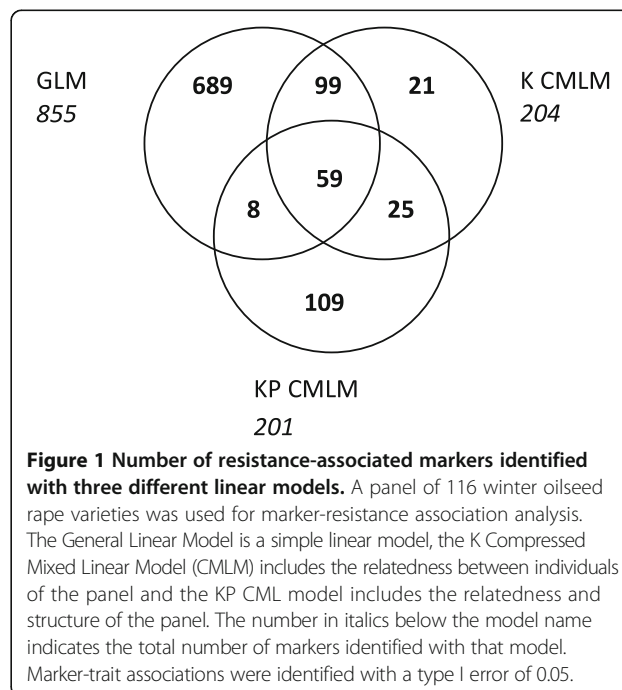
GLM
*855*

689

99

21

K CMLM
*204*

59

8

25

109

KP CMLM
*201*

**Figure 1 Number of resistance-associated markers identified with three different linear models.** A panel of 116 winter oilseed rape varieties was used for marker-resistance association analysis. The General Linear Model is a simple linear model, the K Compressed Mixed Linear Model (CMLM) includes the relatedness between individuals of the panel and the KP CML model includes the relatedness and structure of the panel. The number in italics below the model name indicates the total number of markers identified with that model. Marker-trait associations were identified with a type I error of 0.05.